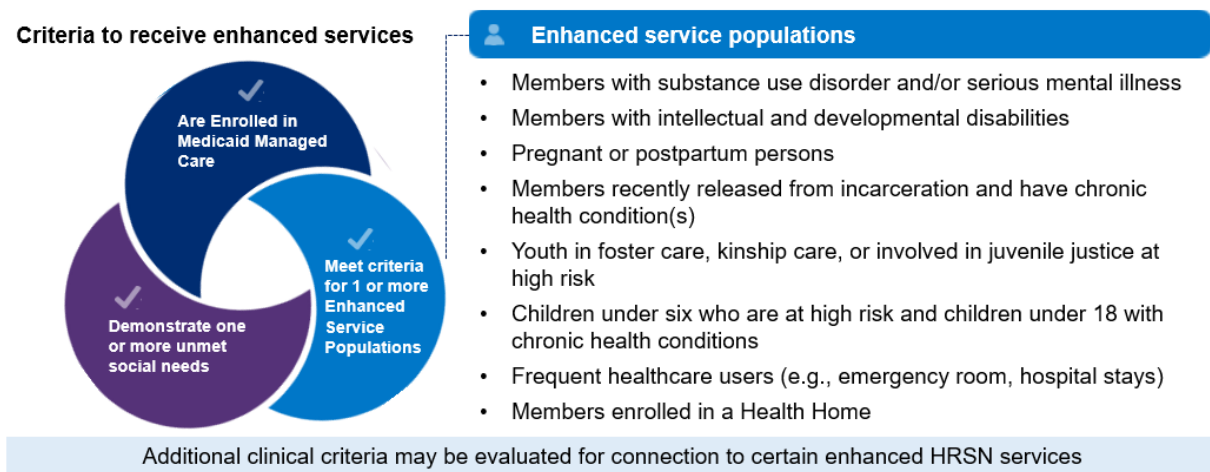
Criteria to receive enhanced services

Are Enrolled in Medicaid Managed Care

Meet criteria for 1 or more Enhanced Service Populations

Demonstrate one or more unmet social needs

Enhanced service populations

- Members with substance use disorder and/or serious mental illness
- Members with intellectual and developmental disabilities
- Pregnant or postpartum persons
- Members recently released from incarceration and have chronic health condition(s)
- Youth in foster care, kinship care, or involved in juvenile justice at high risk
- Children under six who are at high risk and children under 18 with chronic health conditions
- Frequent healthcare users (e.g., emergency room, hospital stays)
- Members enrolled in a Health Home

Additional clinical criteria may be evaluated for connection to certain enhanced HRSN services